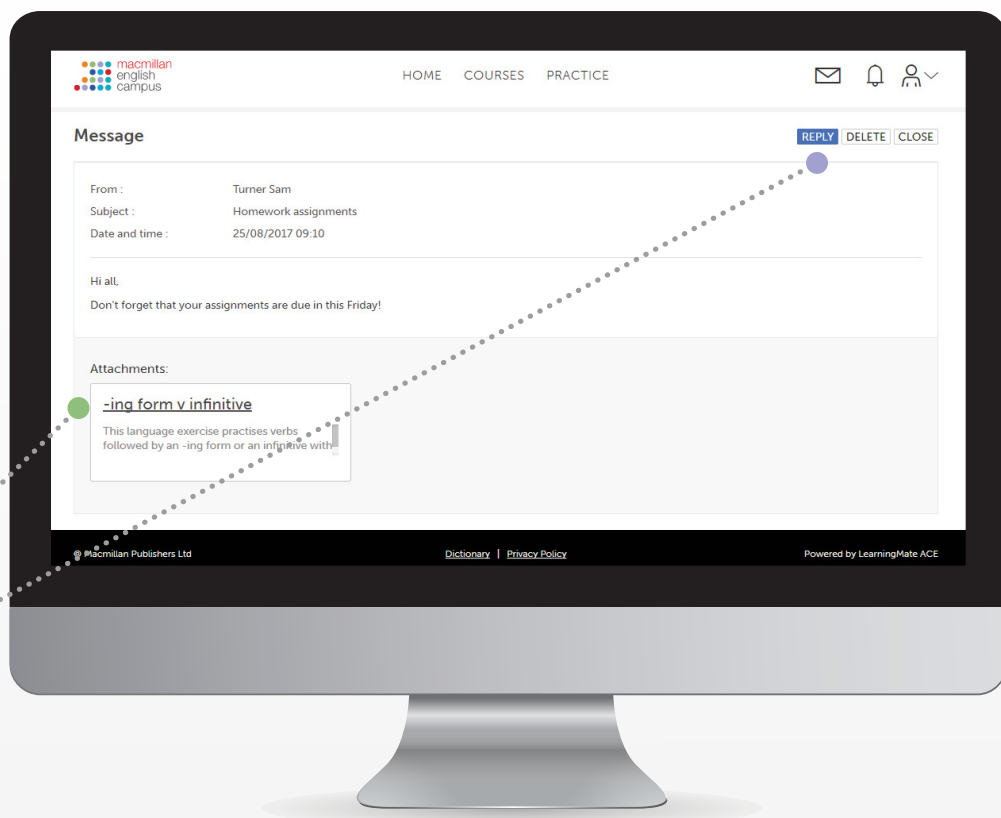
macmillan english campus

HOME COURSES PRACTICE

Message

REPLY DELETE CLOSE

From : Turner Sam
Subject : Homework assignments
Date and time : 25/08/2017 09:10

Hi all,
Don't forget that your assignments are due in this Friday!

Attachments:

-ing form v infinitive
This language exercise practises verbs followed by an -ing form or an infinitive with

© Macmillan Publishers Ltd

Dictionary | Privacy Policy

Powered by LearningMate ACE